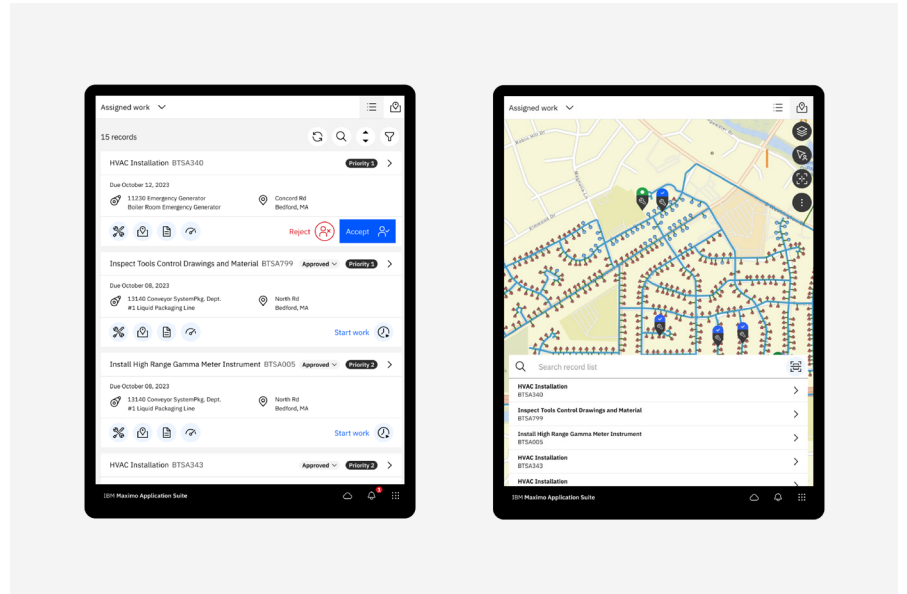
Assigned work

15 records

HVAC Installation BTSA340
Priority 1

Due October 12, 2023

11230 Emergency Generator
Boiler Room Emergency Generator

Concord Rd
Bedford, MA

Reject
Accept

Inspect Tools Control Drawings and Material BTSA799
Approved
Priority 1

Due October 08, 2023

13140 Conveyor SystemPkg. Dept.
#1 Liquid Packaging Line

North Rd
Bedford, MA

Start work

Install High Range Gamma Meter Instrument BTSA005
Approved
Priority 2

Due October 08, 2023

13140 Conveyor SystemPkg. Dept.
#1 Liquid Packaging Line

North Rd
Bedford, MA

Start work

HVAC Installation BTSA343
Approved
Priority 2

IBM Maximo Application Suite

Assigned work

Search record list

HVAC Installation
BTSA340

Inspect Tools Control Drawings and Material
BTSA799

Install High Range Gamma Meter Instrument
BTSA005

HVAC Installation
BTSA343

HVAC Installation

IBM Maximo Application Suite